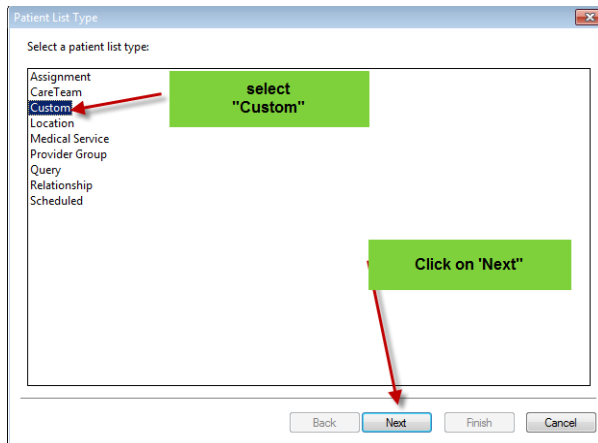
Patient List Type

Select a patient list type:

Assignment
CareTeam
Custom
Location
Medical Service
Provider Group
Query
Relationship
Scheduled

select "Custom"

Click on 'Next'

Back
Next
Finish
Cancel